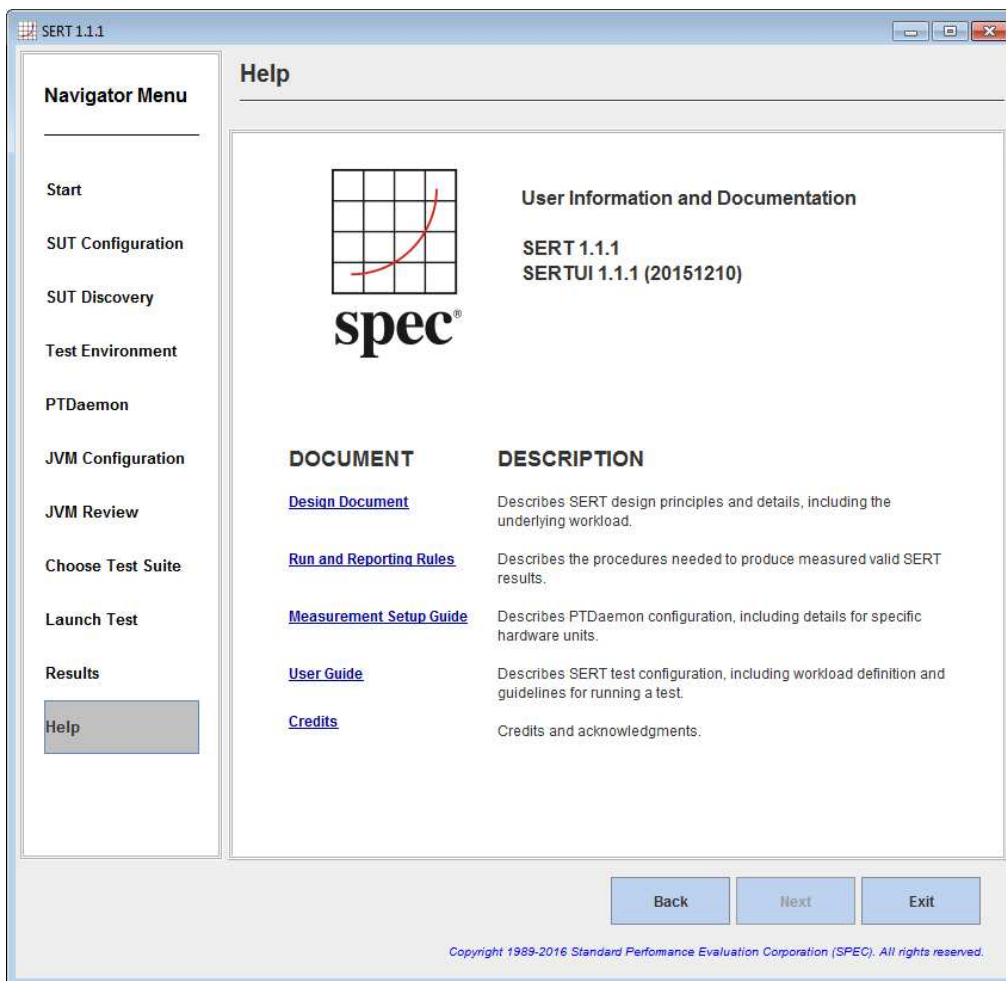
SERT 1.1.1

Navigator Menu

Start

SUT Configuration

SUT Discovery

Test Environment

PTDaemon

JVM Configuration

JVM Review

Choose Test Suite

Launch Test

Results

Help

Help

spec®

User Information and Documentation

SERT 1.1.1
SERTUI 1.1.1 (20151210)

| DOCUMENT | DESCRIPTION |
|---|---|
| Design Document | Describes SERT design principles and details, including the underlying workload. |
| Run and Reporting Rules | Describes the procedures needed to produce measured valid SERT results. |
| Measurement Setup Guide | Describes PTDaemon configuration, including details for specific hardware units. |
| User Guide | Describes SERT test configuration, including workload definition and guidelines for running a test. |
| Credits | Credits and acknowledgments. |

Back Next Exit

Copyright 1989-2016 Standard Performance Evaluation Corporation (SPEC). All rights reserved.